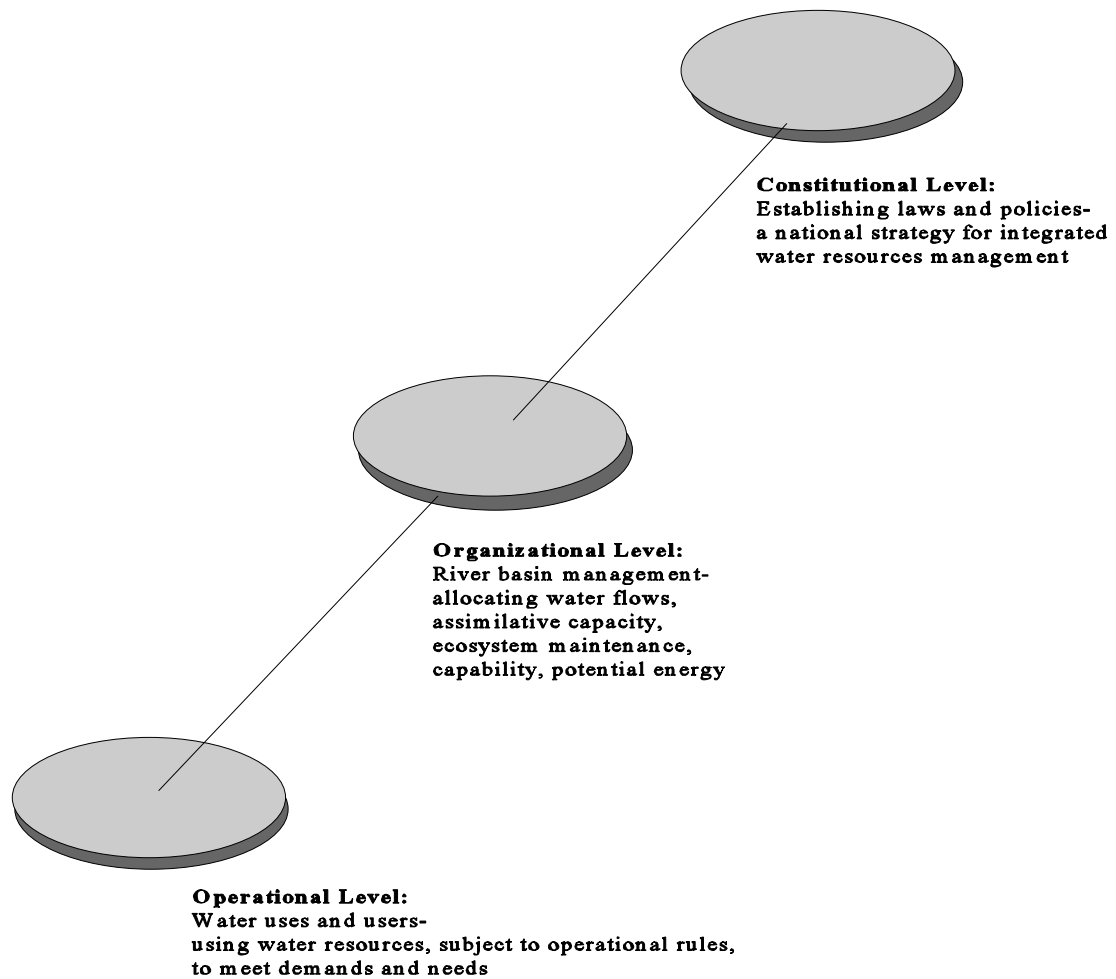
Constitutional Level:
Establishing laws and policies-
a national strategy for integrated water resources management

Organizational Level:
River basin management-
allocating water flows,
assimilative capacity,
ecosystem maintenance,
capability, potential energy

Operational Level:
Water uses and users-
using water resources, subject to operational rules,
to meet demands and needs